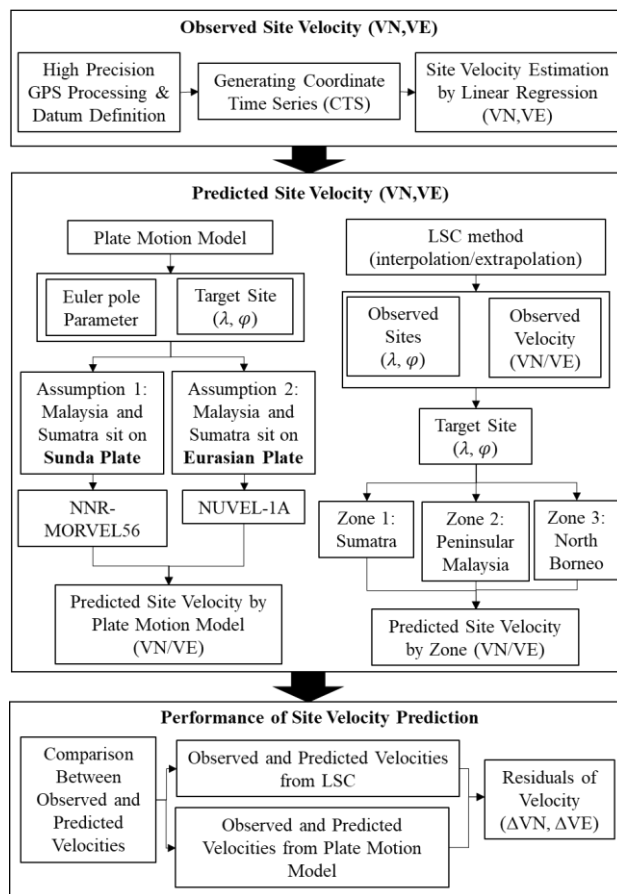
Observed Site Velocity (VN,VE)

High Precision GPS Processing & Datum Definition

Generating Coordinate Time Series (CTS)

Site Velocity Estimation by Linear Regression (VN,VE)

Predicted Site Velocity (VN,VE)

Plate Motion Model

Euler pole Parameter

Target Site ($\lambda$, $\varphi$)

Assumption 1: Malaysia and Sumatra sit on **Sunda Plate**

Assumption 2: Malaysia and Sumatra sit on **Eurasian Plate**

NNR-MORVEL56

NUVEL-1A

Predicted Site Velocity by Plate Motion Model (VN/VE)

LSC method (interpolation/extrapolation)

Observed Sites ($\lambda$, $\varphi$)

Observed Velocity (VN/VE)

Target Site ($\lambda$, $\varphi$)

Zone 1: Sumatra

Zone 2: Peninsular Malaysia

Zone 3: North Borneo

Predicted Site Velocity by Zone (VN/VE)

Performance of Site Velocity Prediction

Comparison Between Observed and Predicted Velocities

Observed and Predicted Velocities from LSC

Observed and Predicted Velocities from Plate Motion Model

Residuals of Velocity ($\Delta$VN, $\Delta$VE)